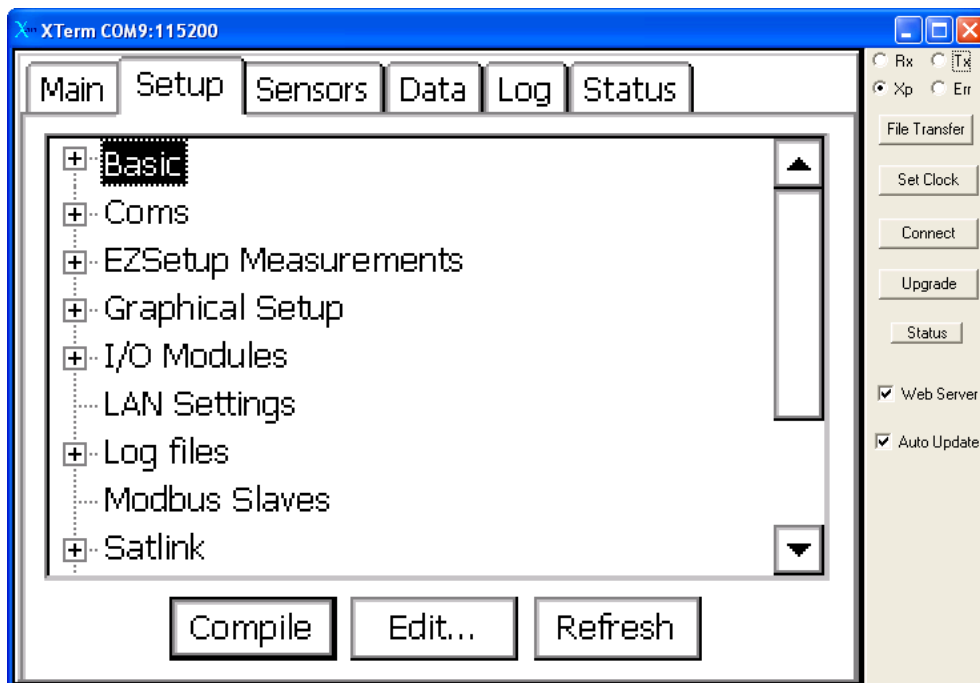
XTerm COM9:115200

Main | Setup | Sensors | Data | Log | Status

Basic
Coms
EZSetup Measurements
Graphical Setup
I/O Modules
LAN Settings
Log files
Modbus Slaves
Satlink

Compile | Edit... | Refresh

Rx
Tx
Xp
Err

File Transfer
Set Clock
Connect
Upgrade
Status
Web Server
Auto Update